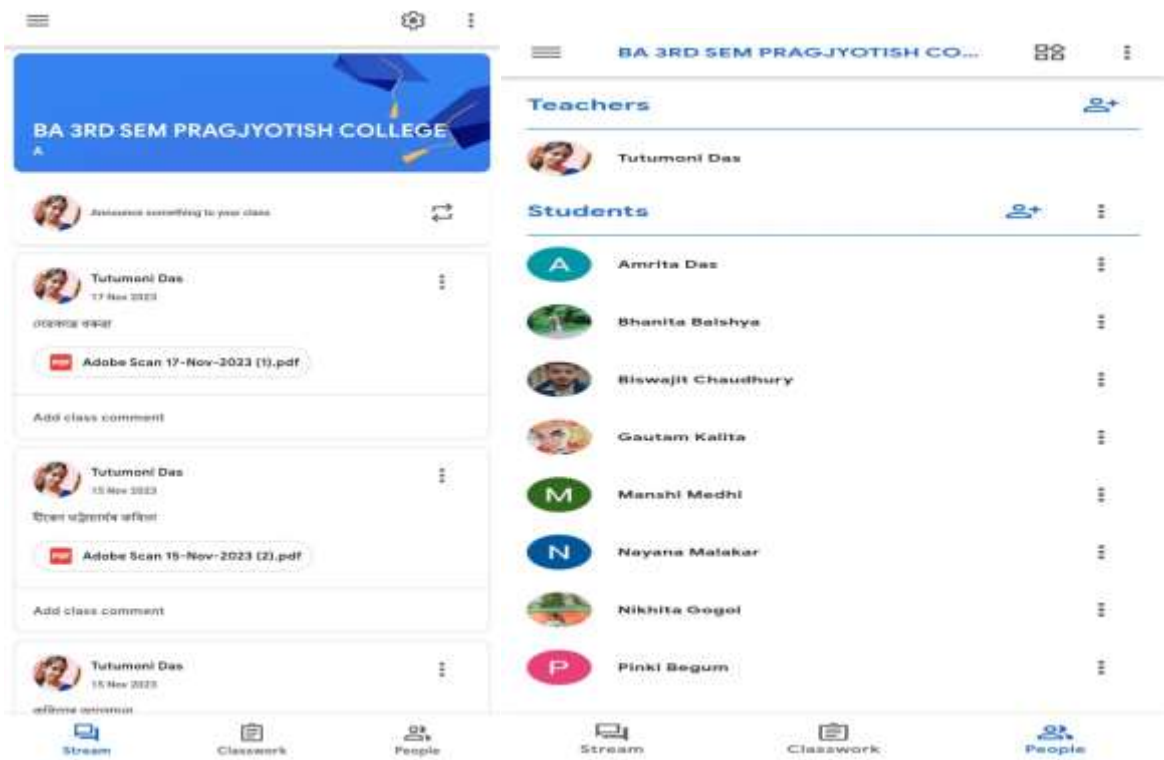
BA 3RD SEM PRAGJYOTISH COLLEGE
A

Announce something to your class

Tutumoni Das
17 Nov 2023

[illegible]

Adobe Scan 17-Nov-2023 (1).pdf

Add class comment

Tutumoni Das
15 Nov 2023

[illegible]

Adobe Scan 15-Nov-2023 (2).pdf

Add class comment

Tutumoni Das
15 Nov 2023

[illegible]

Stream
Classwork
People

BA 3RD SEM PRAGJYOTISH CO...

Teachers

Tutumoni Das

Students

A Amrita Das

Bhanita Baishya

Biswajit Chaudhury

Gautam Kalita

M Manshi Medhi

N Nayana Malakar

Nikhita Gogoi

P Pinki Begum

Stream
Classwork
People